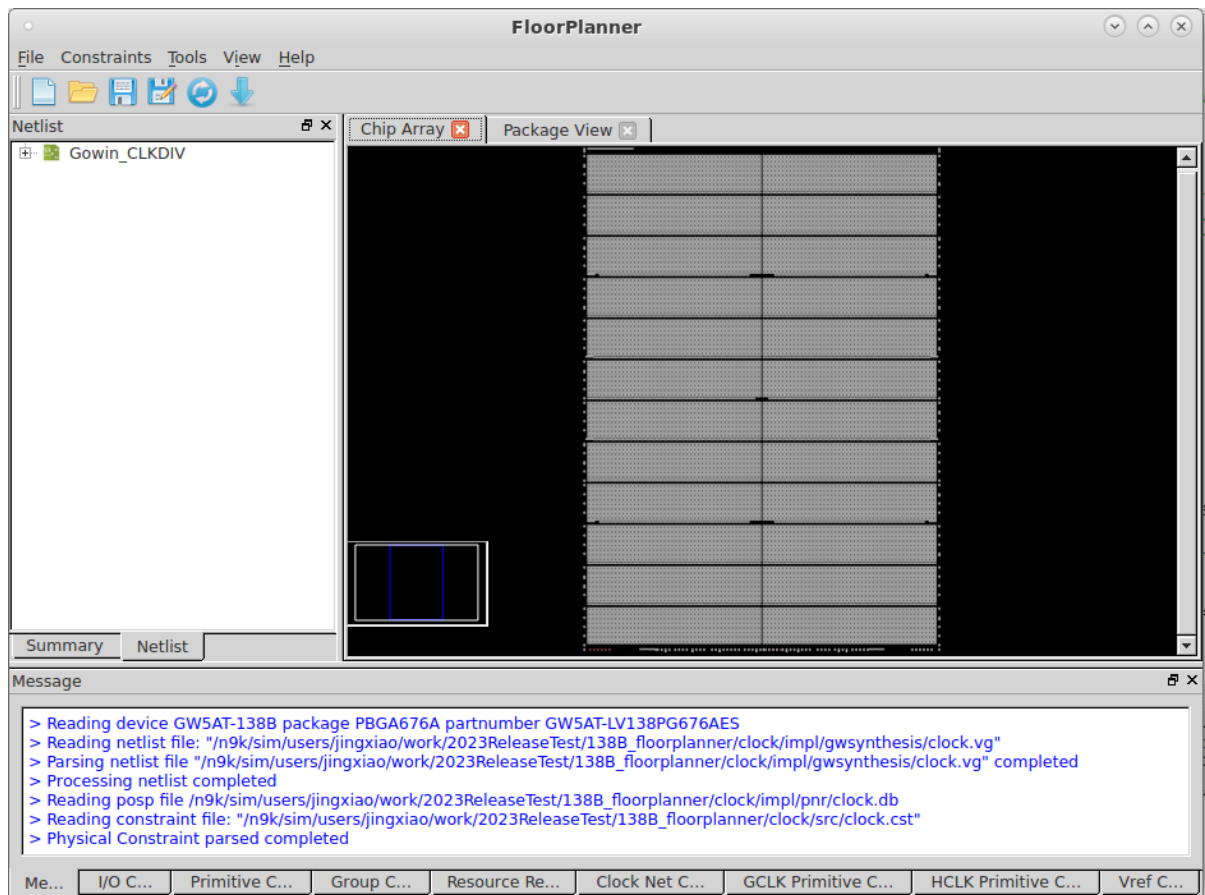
FloorPlanner

File Constraints Tools View Help

Netlist

Gowin_CLKDIV

Chip Array

Package View

Summary Netlist

Message

> Reading device GW5AT-138B package PBGA676A partnumber GW5AT-LV138PG676AES
> Reading netlist file: "/n9k/sim/users/jingxiao/work/2023ReleaseTest/138B_floorplanner/clock/impl/gwsynthesis/clock.vg"
> Parsing netlist file "/n9k/sim/users/jingxiao/work/2023ReleaseTest/138B_floorplanner/clock/impl/gwsynthesis/clock.vg" completed
> Processing netlist completed
> Reading posp file /n9k/sim/users/jingxiao/work/2023ReleaseTest/138B_floorplanner/clock/impl/pnr/clock.db
> Reading constraint file: "/n9k/sim/users/jingxiao/work/2023ReleaseTest/138B_floorplanner/clock/src/clock.cst"
> Physical Constraint parsed completed

Me... | I/O C... | Primitive C... | Group C... | Resource Re... | Clock Net C... | GCLK Primitive C... | HCLK Primitive C... | Vref C...